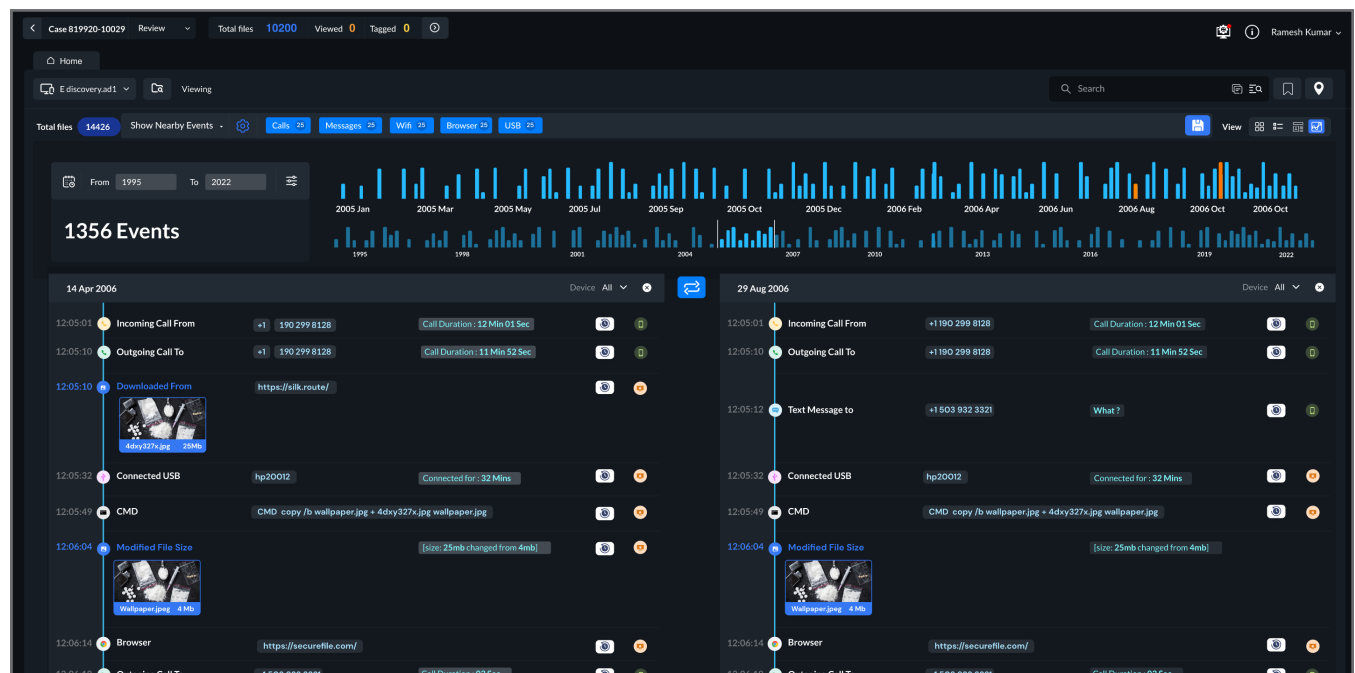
Case 819920-10029 Review Total files 10200 Viewed 0 Tagged 0

Ramesh Kumar

Home

E discovery.ad1 Viewing

Search

Total files 14426 Show Nearby Events Calls 25 Messages 25 Wifi 25 Browser 25 USB 25

View

From 1995 To 2022

1356 Events

2005 Jan 2005 Mar 2005 May 2005 Jul 2005 Sep 2005 Oct 2005 Dec 2006 Feb 2006 Apr 2006 Jun 2006 Aug 2006 Oct 2006 Oct

1995 1998 2001 2004 2007 2010 2013 2016 2019 2022

14 Apr 2006 Device All

12:05:01 Incoming Call From +1 190 299 8128 Call Duration : 12 Min 01 Sec

12:05:10 Outgoing Call To +1 190 299 8128 Call Duration : 11 Min 52 Sec

12:05:10 Downloaded From https://silk.route/

4dxy327x.jpg 25Mb

12:05:32 Connected USB hp20012 Connected for : 32 Mins

12:05:49 CMD CMD copy /b wallpaper.jpg + 4dxy327x.jpg wallpaper.jpg

12:06:04 Modified File Size [size: 25mb changed from 4mb]

Wallpaper.jpeg 4 Mb

12:06:14 Browser https://securefile.com/

29 Aug 2006 Device All

12:05:01 Incoming Call From +1 190 299 8128 Call Duration : 12 Min 01 Sec

12:05:10 Outgoing Call To +1 190 299 8128 Call Duration : 11 Min 52 Sec

12:05:12 Text Message to +1 503 932 3321 What ?

12:05:32 Connected USB hp20012 Connected for : 32 Mins

12:05:49 CMD CMD copy /b wallpaper.jpg + 4dxy327x.jpg wallpaper.jpg

12:06:04 Modified File Size [size: 25mb changed from 4mb]

Wallpaper.jpeg 4 Mb

12:06:14 Browser https://securefile.com/